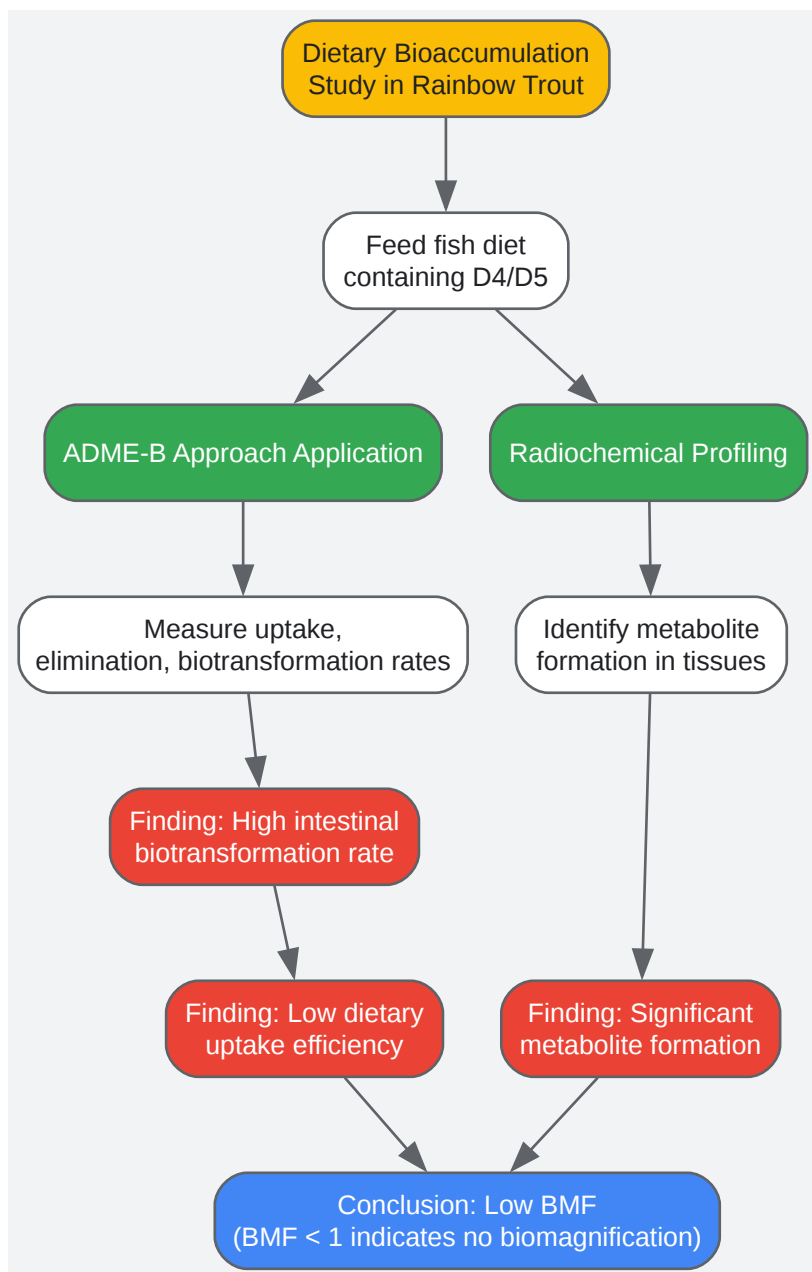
Dietary Bioaccumulation Study in Rainbow Trout

Feed fish diet containing D4/D5

ADME-B Approach Application

Radiochemical Profiling

Measure uptake, elimination, biotransformation rates

Identify metabolite formation in tissues

Finding: High intestinal biotransformation rate

Finding: Low dietary uptake efficiency

Finding: Significant metabolite formation

Conclusion: Low BMF (BMF < 1 indicates no biomagnification)